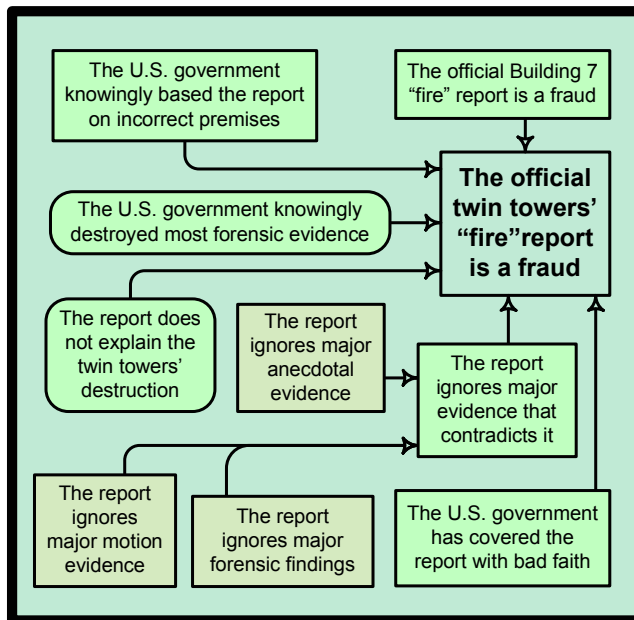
The U.S. government knowingly based the report on incorrect premises

The official Building 7 “fire” report is a fraud

The official twin towers’ “fire”report is a fraud

The U.S. government knowingly destroyed most forensic evidence

The report does not explain the twin towers’ destruction

The report ignores major anecdotal evidence

The report ignores major evidence that contradicts it

The report ignores major motion evidence

The report ignores major forensic findings

The U.S. government has covered the report with bad faith